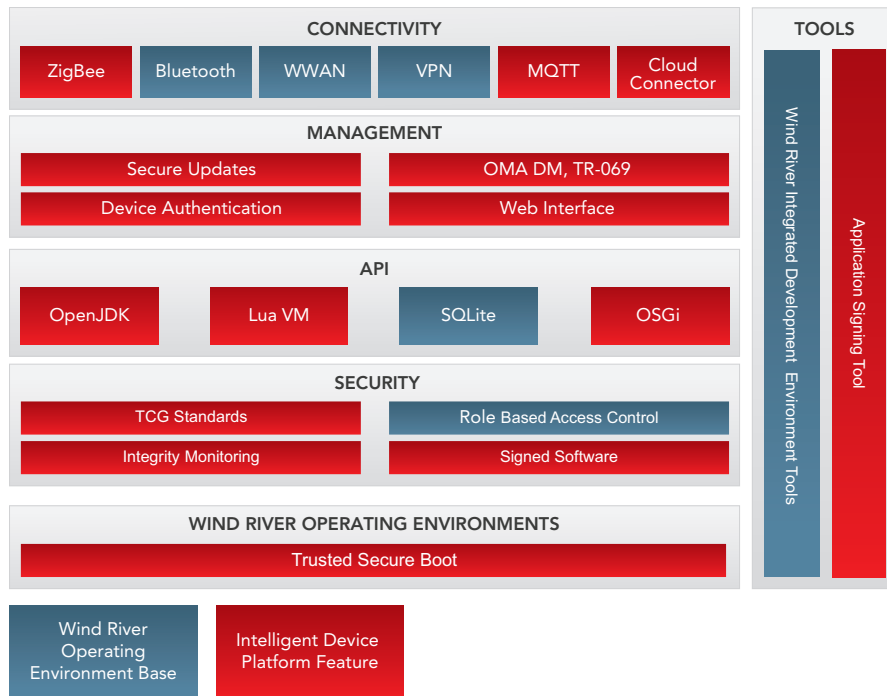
CONNECTIVITY

ZigBee
Bluetooth
WWAN
VPN
MQTT
Cloud Connector

MANAGEMENT

Secure Updates
OMA DM, TR-069
Device Authentication
Web Interface

API

OpenJDK
Lua VM
SQLite
OSGi

SECURITY

TCG Standards
Role Based Access Control
Integrity Monitoring
Signed Software

WIND RIVER OPERATING ENVIRONMENTS

Trusted Secure Boot

TOOLS

Wind River Integrated Development Environment Tools

Application Signing Tool

Wind River Operating Environment Base

Intelligent Device Platform Feature